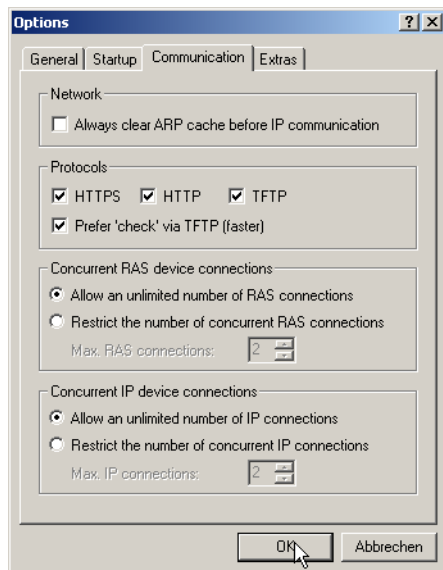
Options

?

X

General

Startup

Communication

Extras

Network

Always clear ARP cache before IP communication

Protocols

HTTPS

HTTP

TFTP

Prefer 'check' via TFTP (faster)

Concurrent RAS device connections

Allow an unlimited number of RAS connections

Restrict the number of concurrent RAS connections

Max. RAS connections:

2

Concurrent IP device connections

Allow an unlimited number of IP connections

Restrict the number of concurrent IP connections

Max. IP connections:

2

OK

Abbrechen